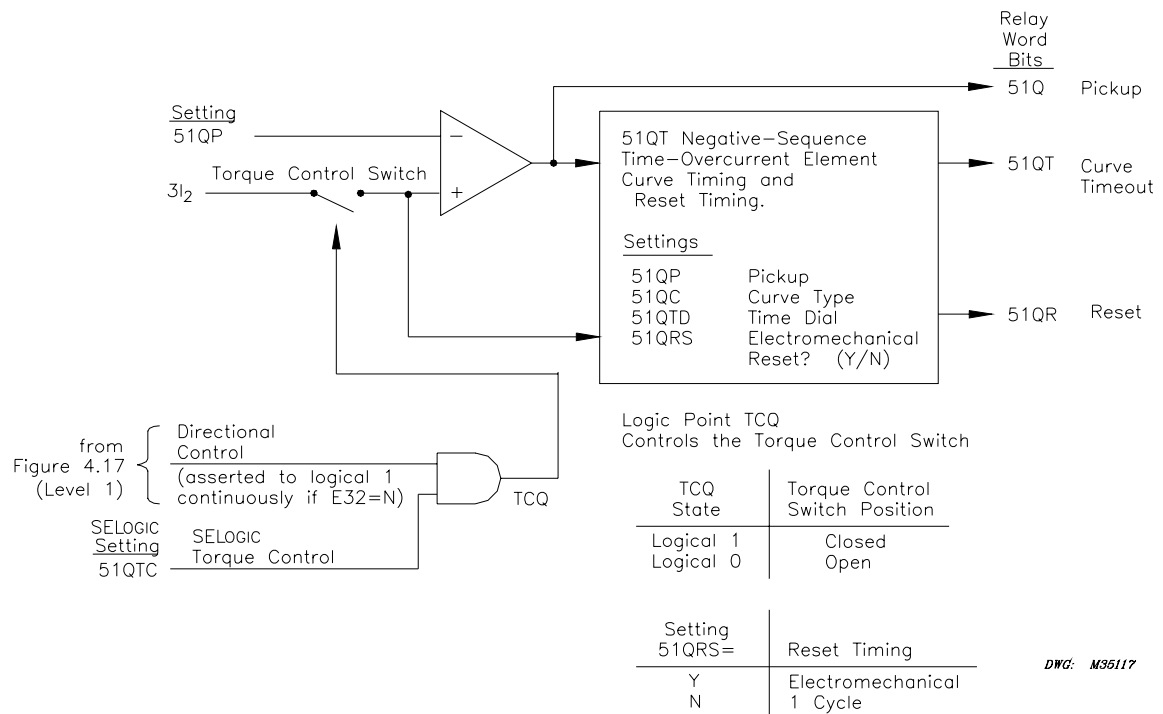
Relay Word Bits

Setting
51QP

Torque Control Switch

$3I_2$

−

+

51Q Pickup

51QT Negative−Sequence Time−Overcurrent Element Curve Timing and Reset Timing.

Settings

51QP Pickup
51QC Curve Type
51QTD Time Dial
51QRS Electromechanical Reset? (Y/N)

51QT Curve Timeout

51QR Reset

from Figure 4.17 (Level 1)

Directional Control
(asserted to logical 1 continuously if E32=N)

TCQ

SELOGIC Setting
51QTC

SELOGIC Torque Control

Logic Point TCQ
Controls the Torque Control Switch

| TCQ State | Torque Control Switch Position |
|---|---|
| Logical 1 | Closed |
| Logical 0 | Open |

| Setting 51QRS= | Reset Timing |
|---|---|
| Y | Electromechanical |
| N | 1 Cycle |

DWG: M35117